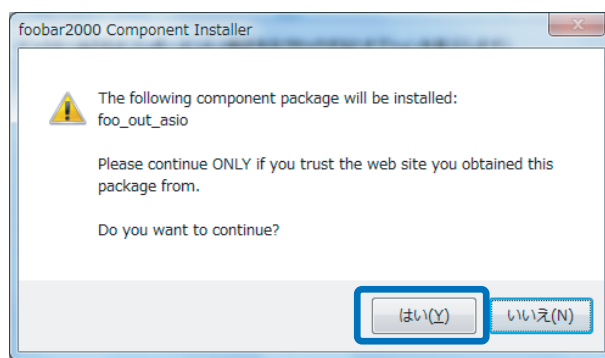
foobar2000 Component Installer

The following component package will be installed:
foo_out_asio

Please continue ONLY if you trust the web site you obtained this package from.

Do you want to continue?

はい(Y)

いいえ(N)